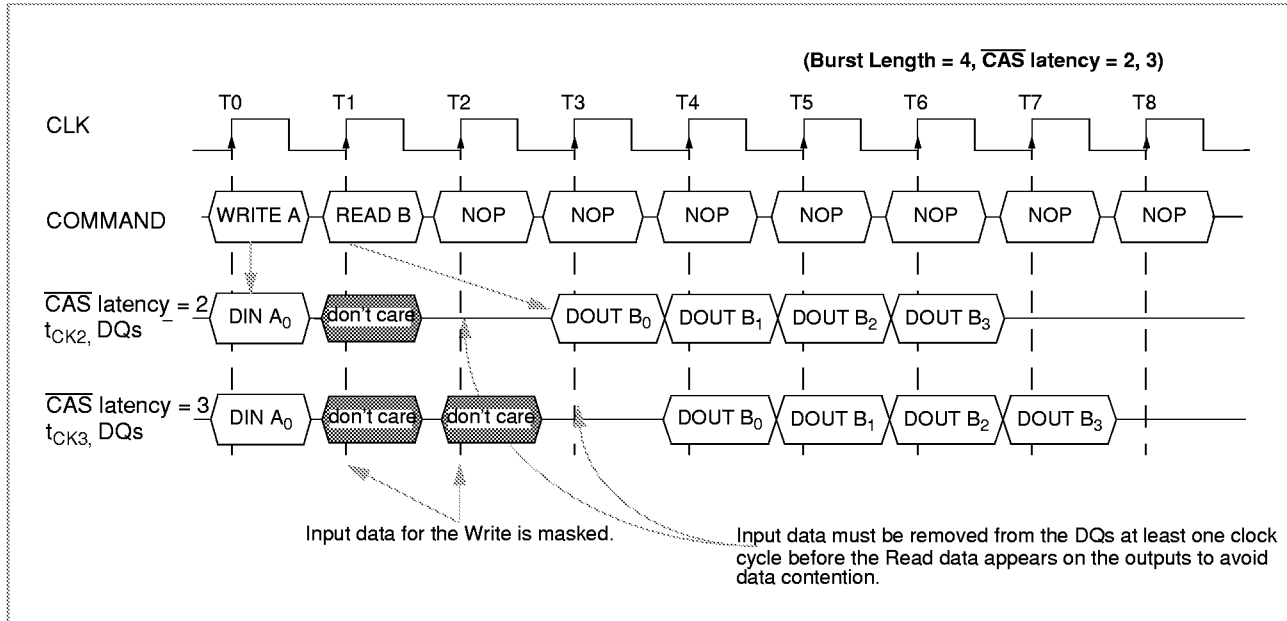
(Burst Length = 4, $\overline{CAS}$ latency = 2, 3)

T0 T1 T2 T3 T4 T5 T6 T7 T8

CLK

COMMAND WRITE A READ B NOP NOP NOP NOP NOP NOP NOP

$\overline{CAS}$ latency = 2 $t_{CK2}$, DQs DIN $A_0$ don't care DOUT $B_0$ DOUT $B_1$ DOUT $B_2$ DOUT $B_3$

$\overline{CAS}$ latency = 3 $t_{CK3}$, DQs DIN $A_0$ don't care don't care DOUT $B_0$ DOUT $B_1$ DOUT $B_2$ DOUT $B_3$

Input data for the Write is masked.

Input data must be removed from the DQs at least one clock cycle before the Read data appears on the outputs to avoid data contention.